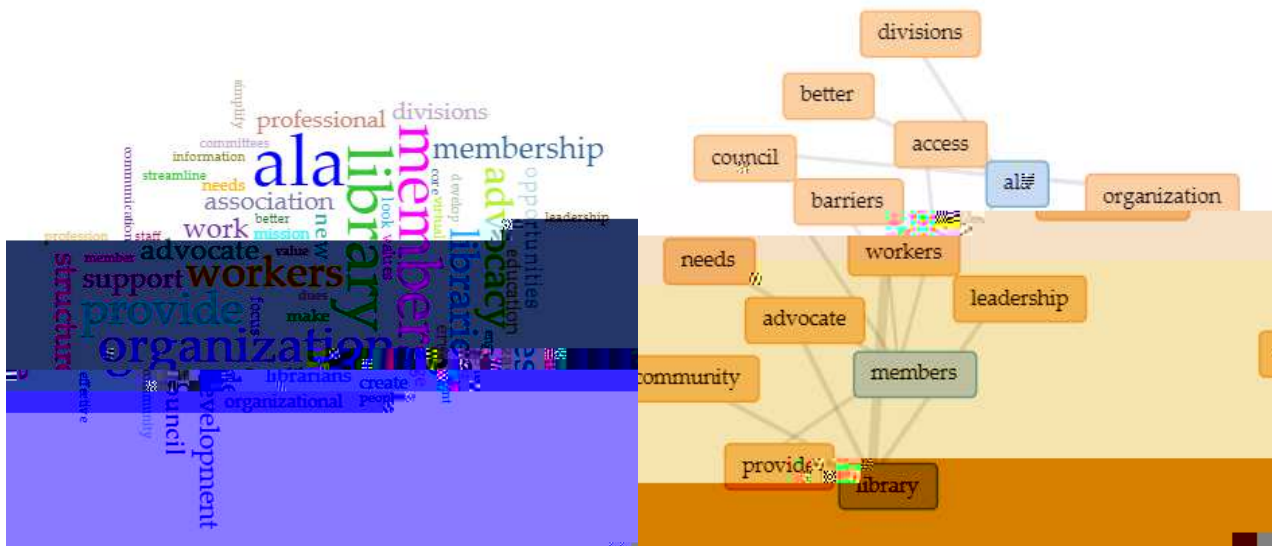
amplify
professional
divisions
committees
communication
information
ala
library
member
membership
streamline
needs
association
advocacy
opportunities
core virtual
develop
look
leadership
profession
work
better
mission
new
libraries
education
staff
member
advocate
value
support
workers
structure
provide
dues
focus
make
organization
effective
community
council
development
librarians
organizational
create
people

divisions
better
access
council
ala
organization
barriers
needs
workers
leadership
advocate
community
members
provide
library